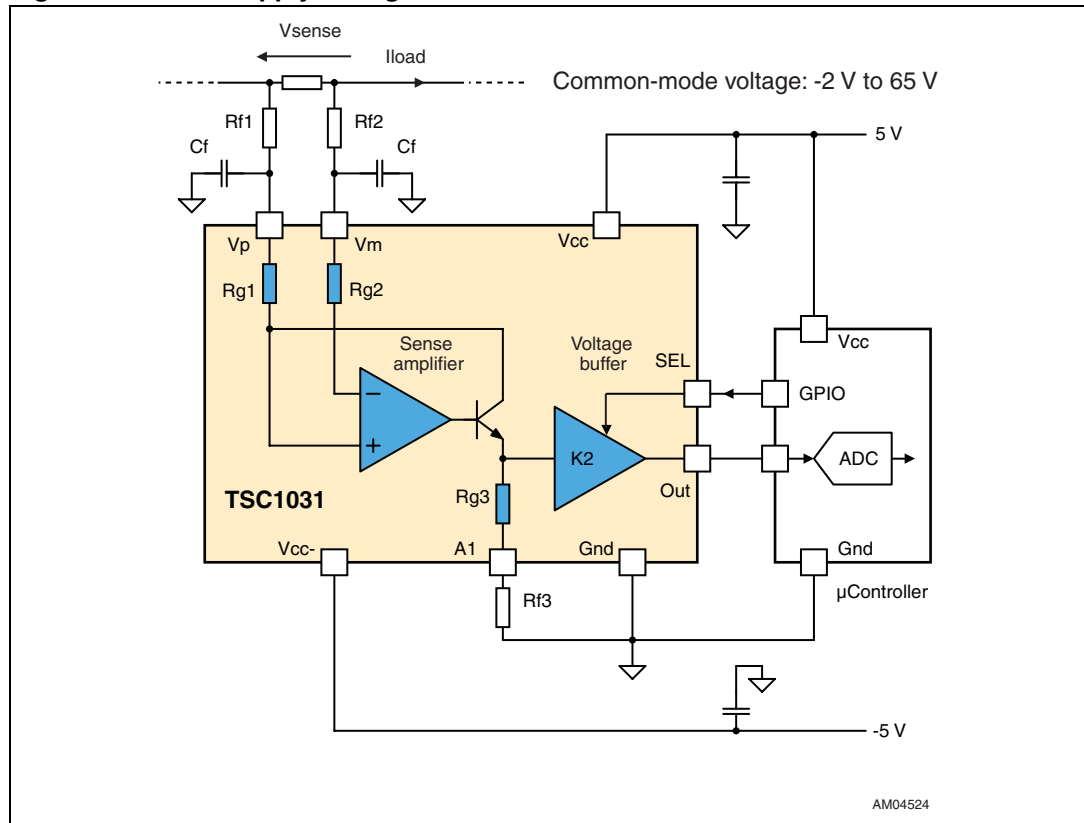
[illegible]

Vsense

Iload

Common-mode voltage: -2 V to 65 V

Rf1

Rf2

Cf

Cf

5 V

Vp

Vm

Vcc

Rg1

Rg2

Sense amplifier

Voltage buffer

Vcc

SEL

GPIO

−

+

K2

ADC

Out

TSC1031

Rg3

Vcc-

A1

Gnd

Gnd

Rf3

µController

-5 V

AM04524